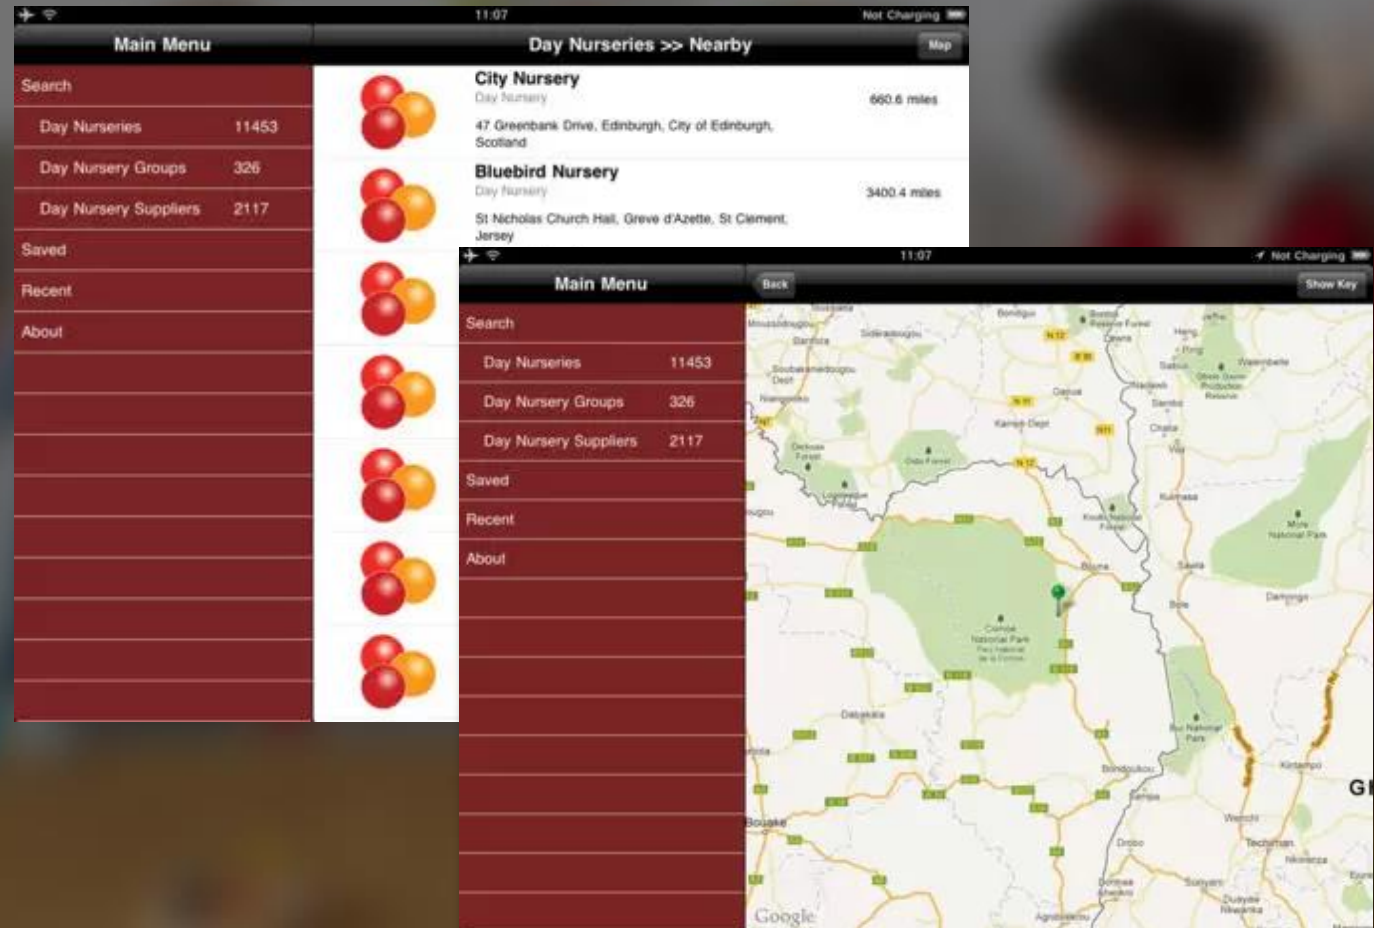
11:07

Not Charging

Main Menu

Day Nurseries >> Nearby

Map

Search

Day Nurseries 11453

Day Nursery Groups 326

Day Nursery Suppliers 2117

Saved

Recent

About

City Nursery

Day Nursery

660.6 miles

47 Greenbank Drive, Edinburgh, City of Edinburgh, Scotland

Bluebird Nursery

Day Nursery

3400.4 miles

St Nicholas Church Hall, Greve d'Azette, St Clement, Jersey

11:07

Not Charging

Main Menu

Back

Show Key

Search

Day Nurseries 11453

Day Nursery Groups 326

Day Nursery Suppliers 2117

Saved

Recent

About

Comoé National Park

Bouna

Bole

Damongo

Dabakala

Bondoukou

Bouaké

Wenchi

Techiman

Kintampo

Kumasa

Sawla

Mole National Park

Bui National Park

Drobo

Sunyani

Dormaa Ahenkro

Duayaw Nkwanta

Nkoranza

Agnibilékrou

Kampti

Diebougou

Gaoua

Banfora

Wa

Google

Gl